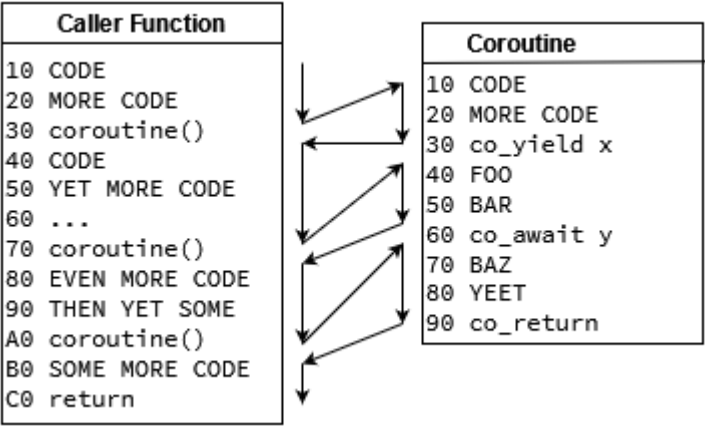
Caller Function

10 CODE
20 MORE CODE
30 coroutine()
40 CODE
50 YET MORE CODE
60 ...
70 coroutine()
80 EVEN MORE CODE
90 THEN YET SOME
A0 coroutine()
B0 SOME MORE CODE
C0 return

Coroutine

10 CODE
20 MORE CODE
30 co_yield x
40 FOO
50 BAR
60 co_await y
70 BAZ
80 YEET
90 co_return